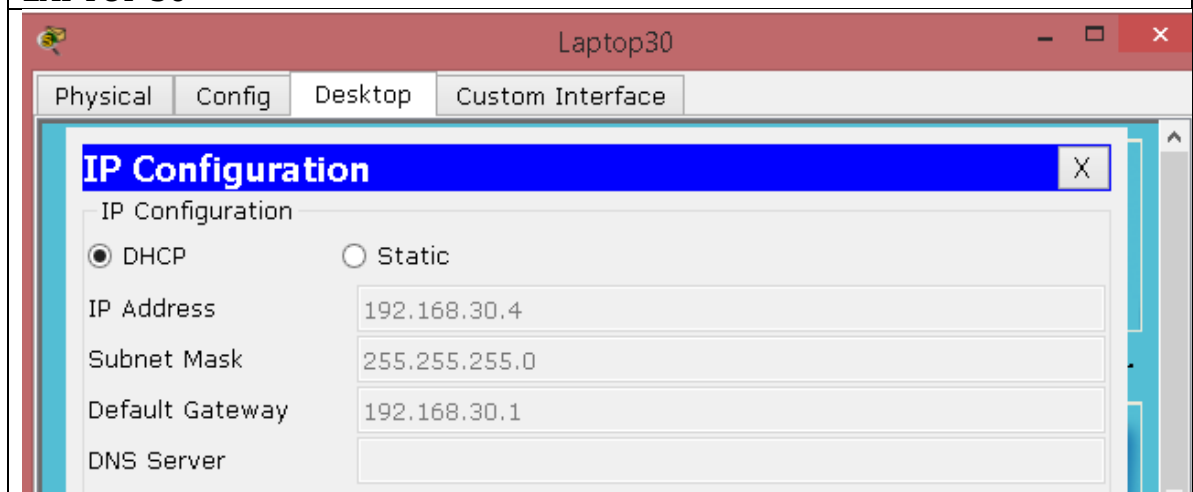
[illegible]

Laptop30

Physical | Config | Desktop | Custom Interface

IP Configuration

X

IP Configuration

DHCP

Static

IP Address 192.168.30.4

Subnet Mask 255.255.255.0

Default Gateway 192.168.30.1

DNS Server